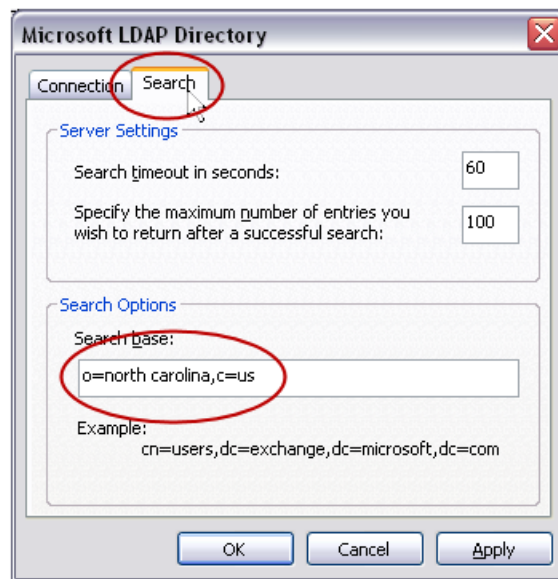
Microsoft LDAP Directory

Connection Search

Server Settings

Search timeout in seconds: 60

Specify the maximum number of entries you wish to return after a successful search: 100

Search Options

Search base:

o=north carolina,c=us

Example:
cn=users,dc=exchange,dc=microsoft,dc=com

OK Cancel Apply